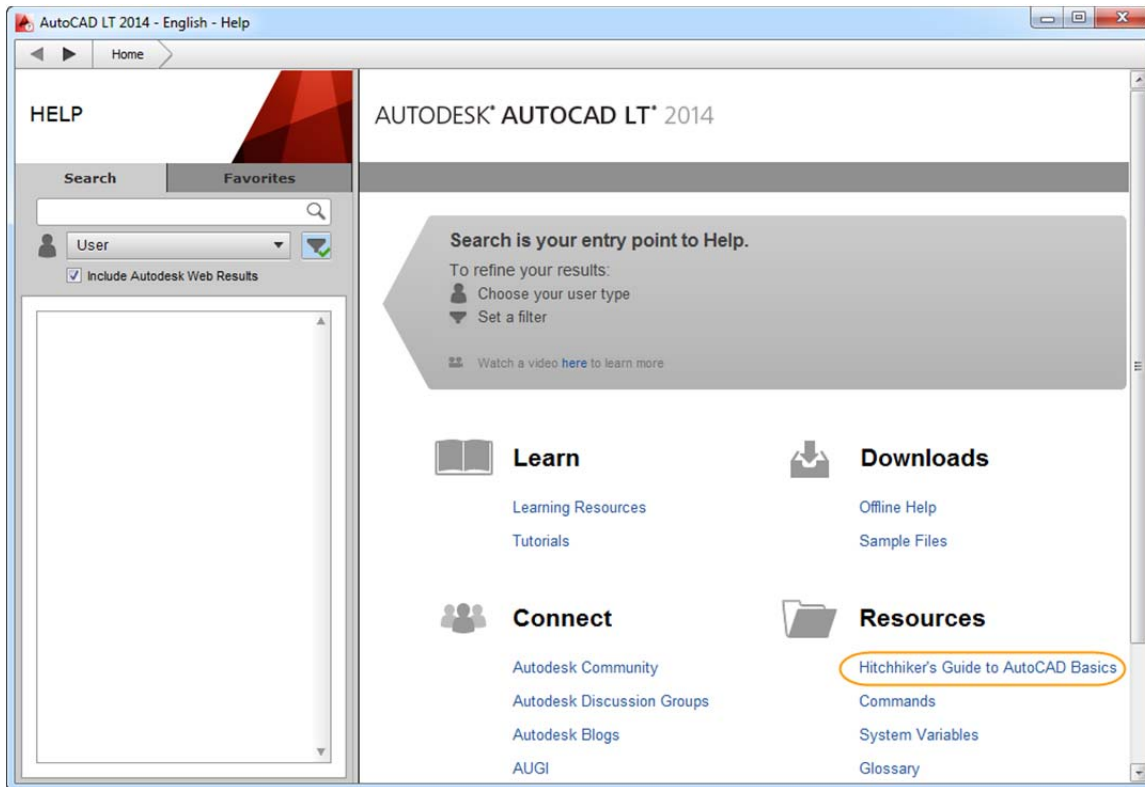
AutoCAD LT 2014 - English - Help

Home

HELP

Search
Favorites

User

Include Autodesk Web Results

AUTODESK® AUTOCAD LT® 2014

Search is your entry point to Help.
To refine your results:
Choose your user type
Set a filter

Watch a video here to learn more

Learn
Learning Resources
Tutorials

Downloads
Offline Help
Sample Files

Connect
Autodesk Community
Autodesk Discussion Groups
Autodesk Blogs
AUGI

Resources
Hitchhiker's Guide to AutoCAD Basics
Commands
System Variables
Glossary